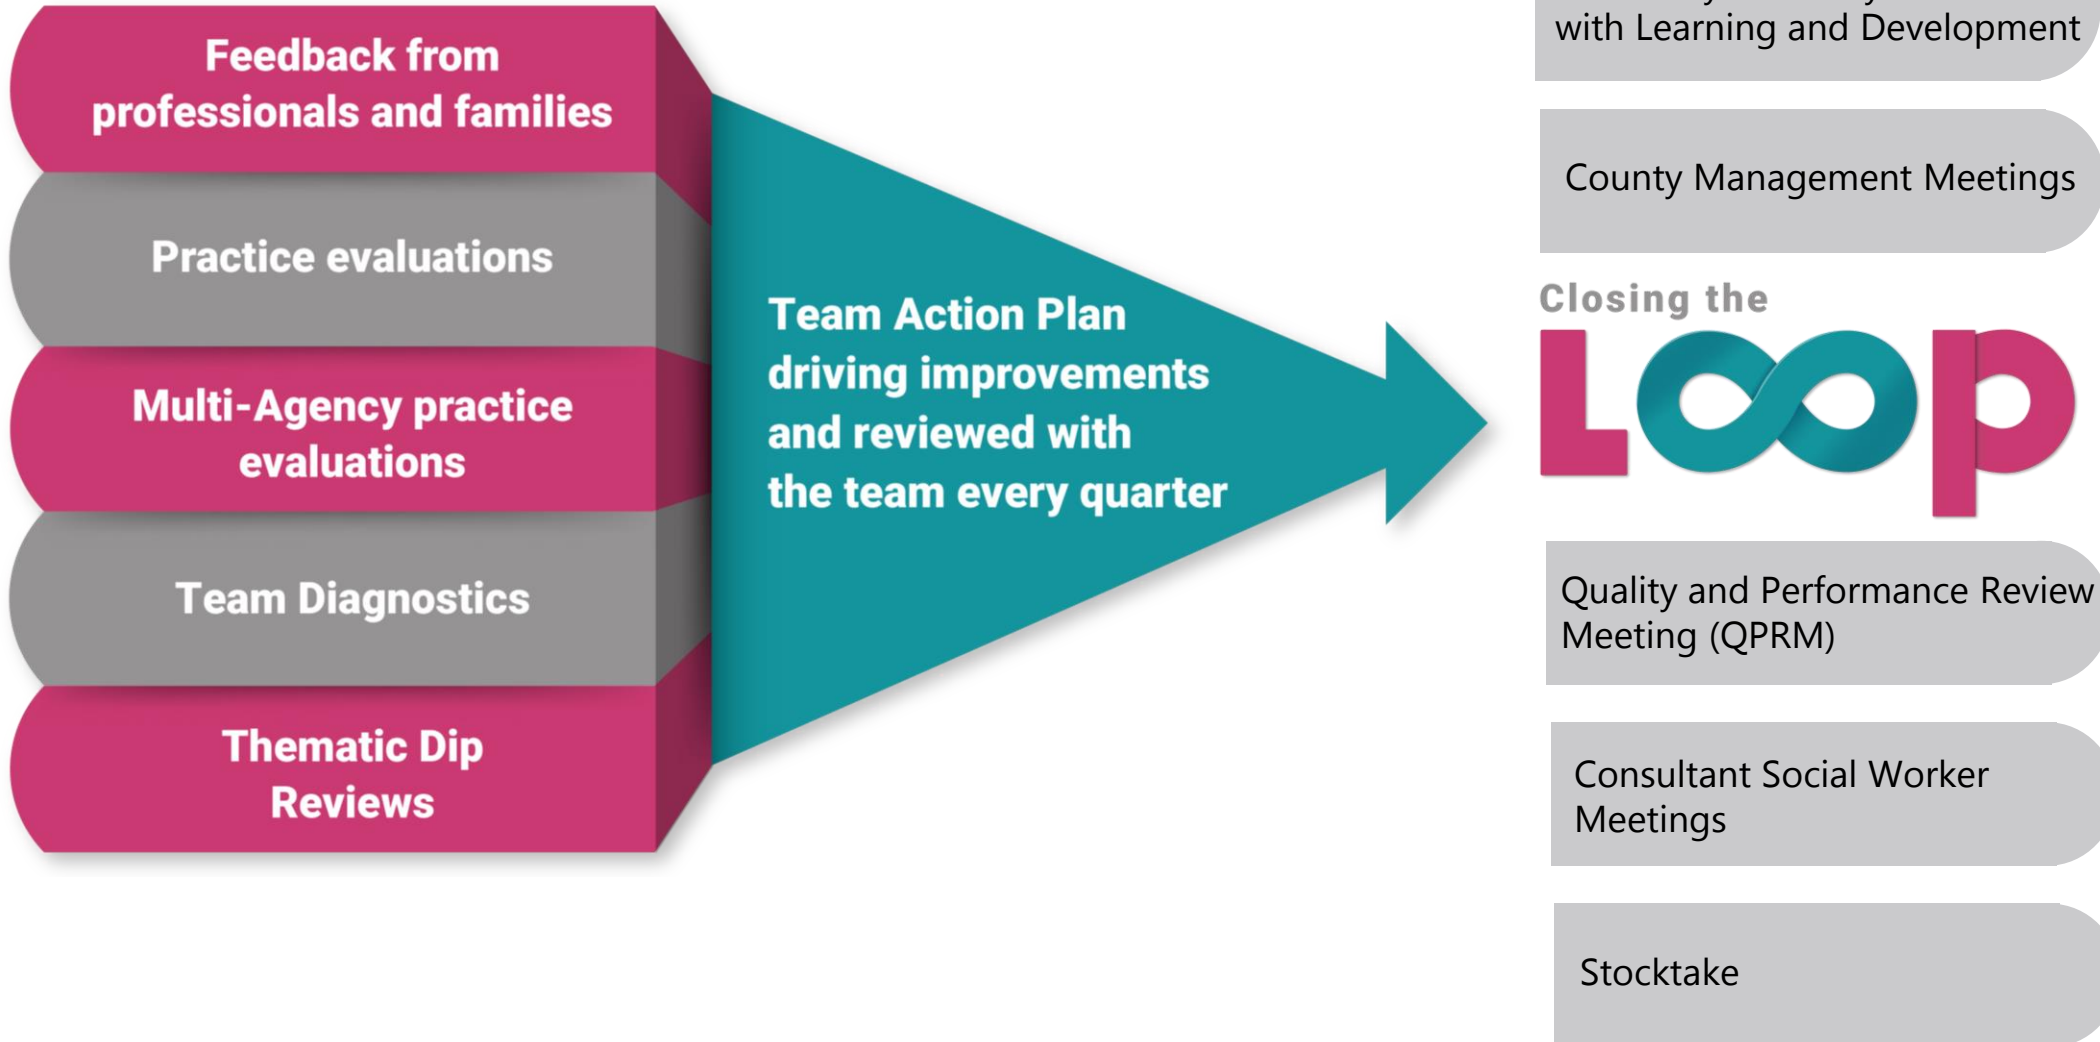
Feedback from professionals and families

Practice evaluations

Multi-Agency practice evaluations

Team Diagnostics

Thematic Dip Reviews

Team Action Plan driving improvements and reviewed with the team every quarter

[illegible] with Learning and Development

County Management Meetings

Closing the

LOOP

Quality and Performance Review Meeting (QPRM)

Consultant Social Worker Meetings

Stocktake